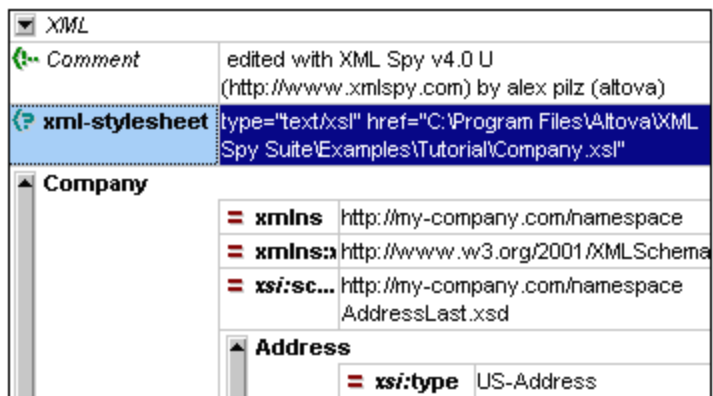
XML

Comment edited with XML Spy v4.0 U (http://www.xmlspy.com) by alex pilz (altova)

xml-stylesheet type="text/xsl" href="C:\Program Files\Altova\XML Spy Suite\Examples\Tutorial\Company.xsl"

Company

= xmlns http://my-company.com/namespace

= xmlns:x http://www.w3.org/2001/XMLSchema

= xsi:sc... http://my-company.com/namespace AddressLast.xsd

Address

= xsi:type US-Address